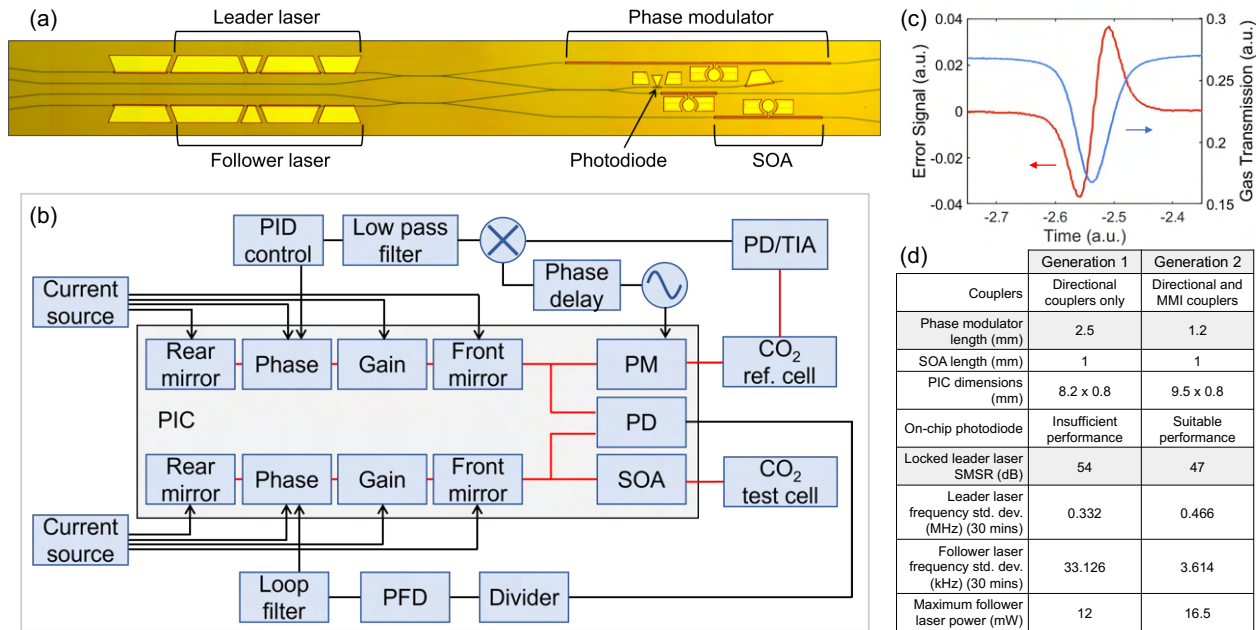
(a)
Leader laser
Phase modulator
Follower laser
Photodiode
SOA

(c)
Error Signal (a.u.)
Gas Transmission (a.u.)
0.04
0.02
0
-0.02
-0.04
0.3
0.25
0.2
0.15
-2.7
-2.6
-2.5
-2.4
Time (a.u.)

(b)
PID control
Low pass filter
PD/TIA
Phase delay
Current source
Rear mirror
Phase
Gain
Front mirror
PM
$CO_2$ ref. cell
PIC
PD
Rear mirror
Phase
Gain
Front mirror
SOA
$CO_2$ test cell
Current source
Loop filter
PFD
Divider

(d)

| | Generation 1 | Generation 2 |
|---|---|---|
| Couplers | Directional couplers only | Directional and MMI couplers |
| Phase modulator length (mm) | 2.5 | 1.2 |
| SOA length (mm) | 1 | 1 |
| PIC dimensions (mm) | 8.2 x 0.8 | 9.5 x 0.8 |
| On-chip photodiode | Insufficient performance | Suitable performance |
| Locked leader laser SMSR (dB) | 54 | 47 |
| Leader laser frequency std. dev. (MHz) (30 mins) | 0.332 | 0.466 |
| Follower laser frequency std. dev. (kHz) (30 mins) | 33.126 | 3.614 |
| Maximum follower laser power (mW) | 12 | 16.5 |